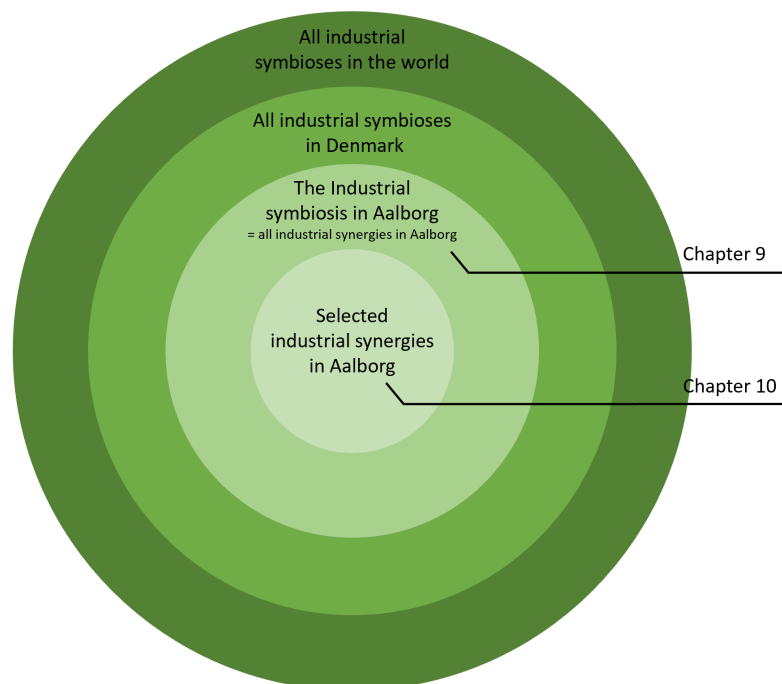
All industrial symbioses in the world

All industrial symbioses in Denmark

The Industrial symbiosis in Aalborg
= all industrial synergies in Aalborg

Selected industrial synergies in Aalborg

Chapter 9

Chapter 10